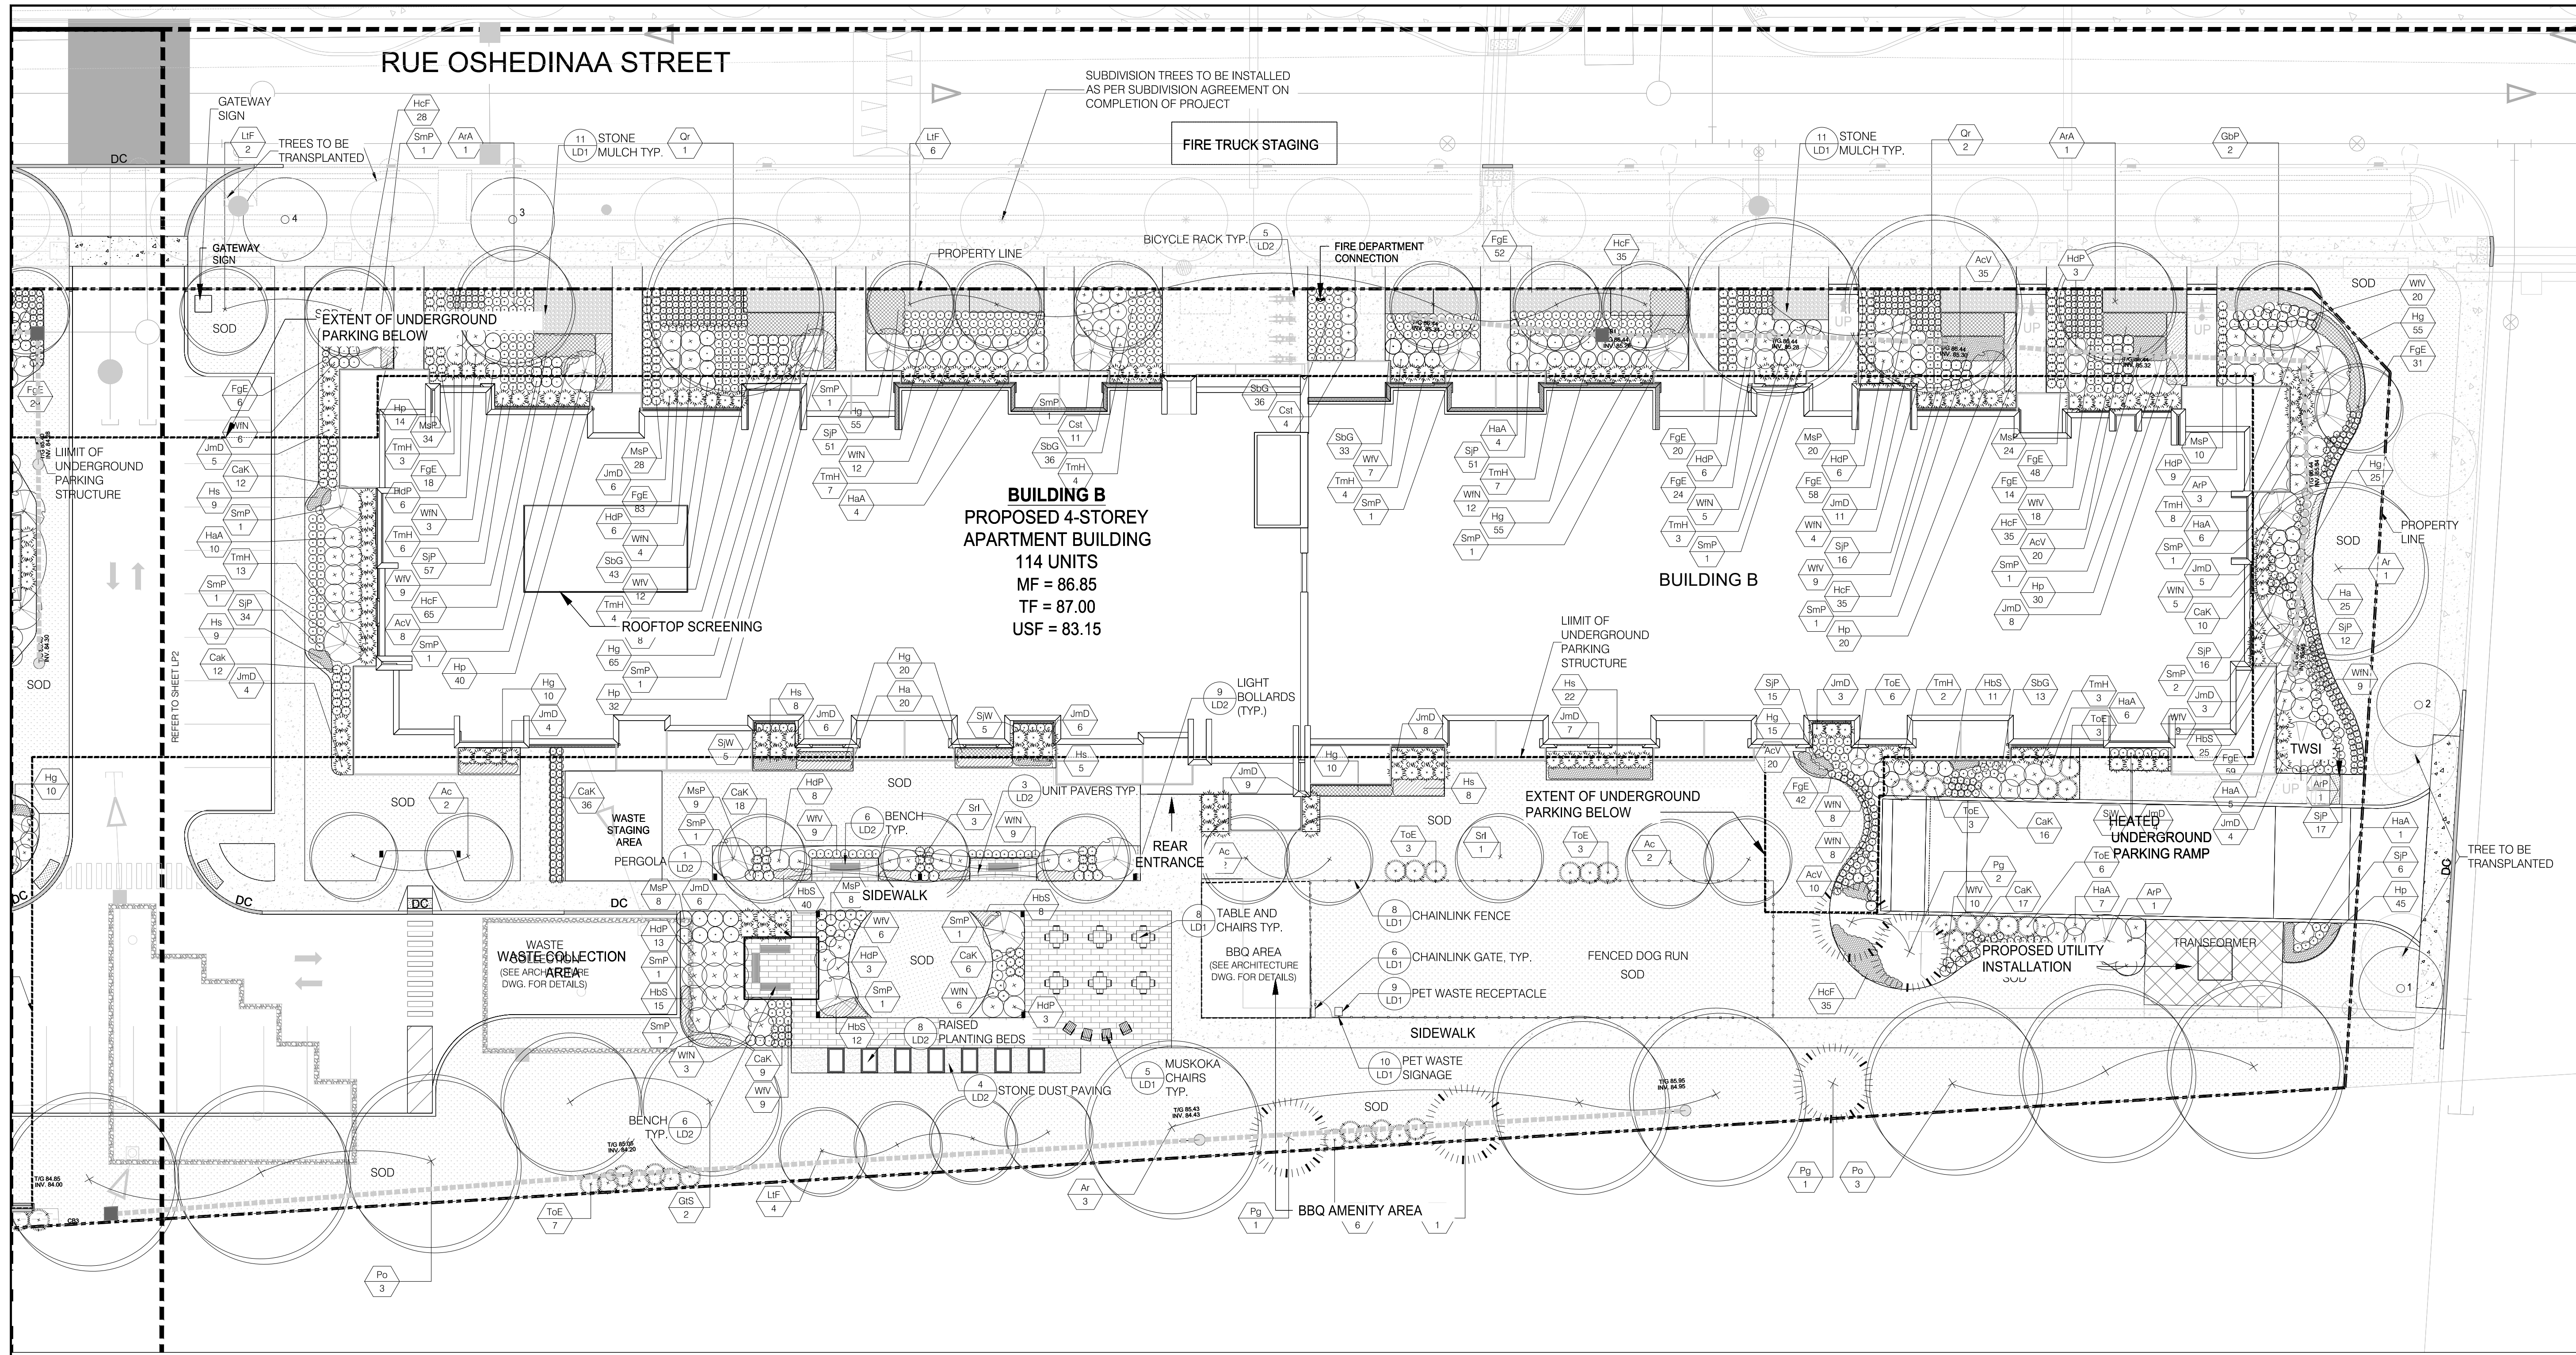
RUE OSHEDINAA STREET

SUBDIVISION TREES TO BE INSTALLED AS PER SUBDIVISION AGREEMENT ON COMPLETION OF PROJECT

FIRE TRUCK STAGING

GATEWAY SIGN

TREES TO BE TRANSPLANTED

DC

GATEWAY SIGN

SOD

11 LD1 STONE MULCH TYP.

11 LD1 STONE MULCH TYP.

PROPERTY LINE

BICYCLE RACK TYP. 5 LD2

FIRE DEPARTMENT CONNECTION

EXTENT OF UNDERGROUND PARKING BELOW

LIIMIT OF UNDERGROUND PARKING STRUCTURE

BUILDING B
PROPOSED 4-STOREY APARTMENT BUILDING
114 UNITS
MF = 86.85
TF = 87.00
USF = 83.15

BUILDING B

ROOFTOP SCREENING

LIIMIT OF UNDERGROUND PARKING STRUCTURE

LIGHT BOLLARDS (TYP.) 9 LD2

PROPERTY LINE

SOD

REFER TO SHEET LP2

SOD

UNIT PAVERS TYP. 3 LD2

BENCH TYP. 6 LD2

WASTE STAGING AREA

PERGOLA 1 LD2

REAR ENTRANCE

EXTENT OF UNDERGROUND PARKING BELOW

HEATED UNDERGROUND PARKING RAMP

TWSI

TREE TO BE TRANSPLANTED

SIDEWALK

WASTE COLLECTION AREA (SEE ARCHITECTURE DWG. FOR DETAILS)

TABLE AND CHAIRS TYP. 8 LD1

BBQ AREA (SEE ARCHITECTURE DWG. FOR DETAILS)

8 LD1 CHAINLINK FENCE

6 LD1 CHAINLINK GATE, TYP.

9 LD1 PET WASTE RECEPTACLE

FENCED DOG RUN SOD

PROPOSED UTILITY INSTALLATION

TRANSFORMER

RAISED PLANTING BEDS 8 LD2

SIDEWALK

10 LD1 PET WASTE SIGNAGE

MUSKOKA CHAIRS TYP. 5 LD1

STONE DUST PAVING 4 LD2

BENCH TYP. 6 LD2

SOD

SOD

BBQ AMENITY AREA

HcF 28, LtF 2, SmP 1, ArA 1, Qr 1, LtF 6, Qr 2, ArA 1, GbP 2, FgE 52, HcF 35, AcV 35, HdP 3, WlV 20, Hg 55, FgE 31, FgE 6, WlN 6, JmD 5, CaK 12, Hs 9, SmP 1, HaA 10, TmH 13, SmP 1, SjP 34, Hs 9, Cak 12, JmD 4, Hp 14, MsP 34, TmH 3, FgE 18, HdP 6, WlN 3, TmH 6, SjP 57, WlV 9, HcF 65, AcV 8, SmP 1, Hp 40, JmD 6, MsP 28, FgE 83, HdP 6, WlN 4, SbG 43, WlV 12, TmH 4, Hg 65, SmP 1, Hp 32, SmP 1, Hg 55, SjP 51, WlN 12, TmH 7, HaA 4, SmP, Cst 11, SbG 36, TmH 4, SbG 36, Cst 4, SbG 33, WlV 7, TmH 4, SmP 1, HaA 4, SjP 51, TmH 7, WlN 12, Hg 55, SmP 1, FgE 20, HdP 6, FgE 24, WlN 5, TmH 3, SmP 1, MsP 20, HdP 6, FgE 58, JmD 11, WlN 4, SjP 16, WlV 9, HcF 35, SmP 1, Hp 20, MsP 24, FgE 48, FgE 14, WlV 18, HcF 35, AcV 20, SmP 1, Hp 30, JmD 8, MsP 10, HdP 9, ArP 3, TmH 8, HaA 6, SmP 1, JmD 5, WlN 5, CaK 10, SjP 16, SmP 2, JmD 3, WlV 9, HbS 25, FgE 59, Hg 25, Ar 1, Ha 25, SjP 12, WlN 9, Hg 10, JmD 4, Hs 8, JmD 6, Hg 20, Ha 20, SjW 5, SjW 5, JmD 6, Hs 5, Hg 10, JmD 9, JmD 8, Hs 22, JmD 7, Hs 8, SjP 15, Hg 15, AcV 20, JmD 3, ToE 6, TmH 2, HbS 11, SbG 13, TmH 3, HaA 6, ToE 3, Hg 10, Ac 2, CaK 36, MsP 9, CaK 18, HdP 8, SmP 1, WlV 9, SrI 3, WlN 9, ToE 3, SrI 1, ToE 3, Ac 2, FgE 42, WlN 8, WlN 8, AcV 10, ToE 3, CaK 16, SjW, JmD, HaA 5, JmD 4, ArP 1, SjP 17, HaA 1, SjP 6, Hp 45, ToE 6, HaA 7, ArP 1, Pg 2, WlV 10, CaK 17, MsP 8, JmD 6, HbS 40, MsP 8, HdP 13, SmP 1, HbS 15, SmP 1, WlN 3, CaK 9, WlV 9, WlV 6, HdP 3, SmP 1, HbS 12, SmP 1, CaK 6, WlN 6, HbS 8, HdP 3, HcF 35, Ac 2, Pg 1, Po 3, Ar 3, LtF 4, GtS 2, ToE 7, Po 3, Pg 1, 6, 1, Hg 10, FgE 2

DC